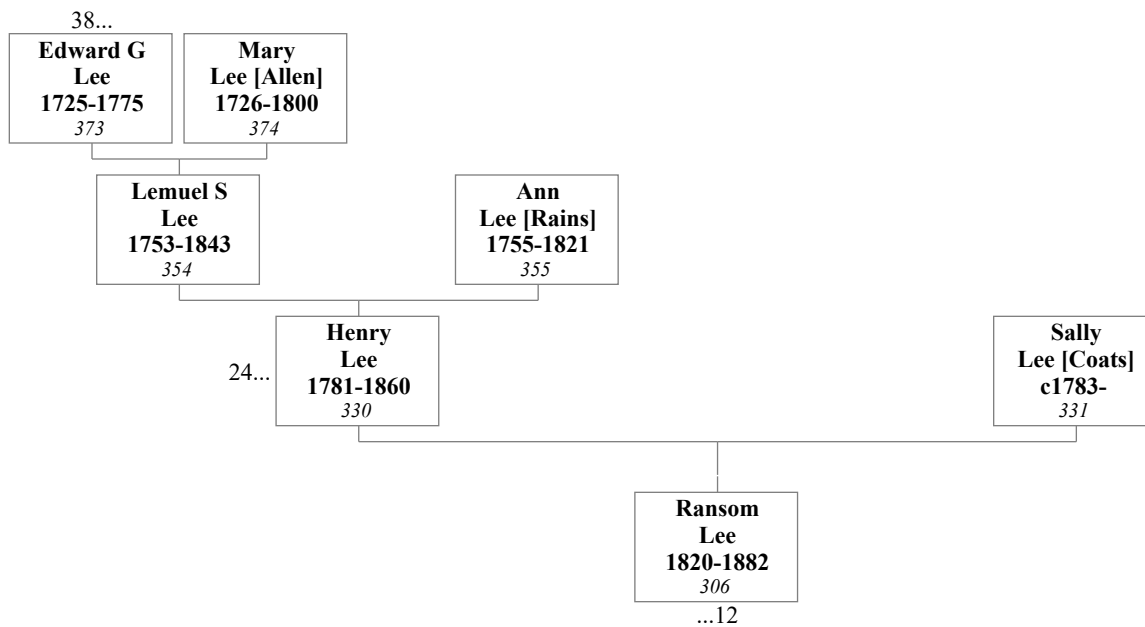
38...

**Edward G Lee 1725-1775** *373*

**Mary Lee [Allen] 1726-1800** *374*

**Lemuel S Lee 1753-1843** *354*

**Ann Lee [Rains] 1755-1821** *355*

24...

**Henry Lee 1781-1860** *330*

**Sally Lee [Coats] c1783-** *331*

**Ransom Lee 1820-1882** *306*

...12